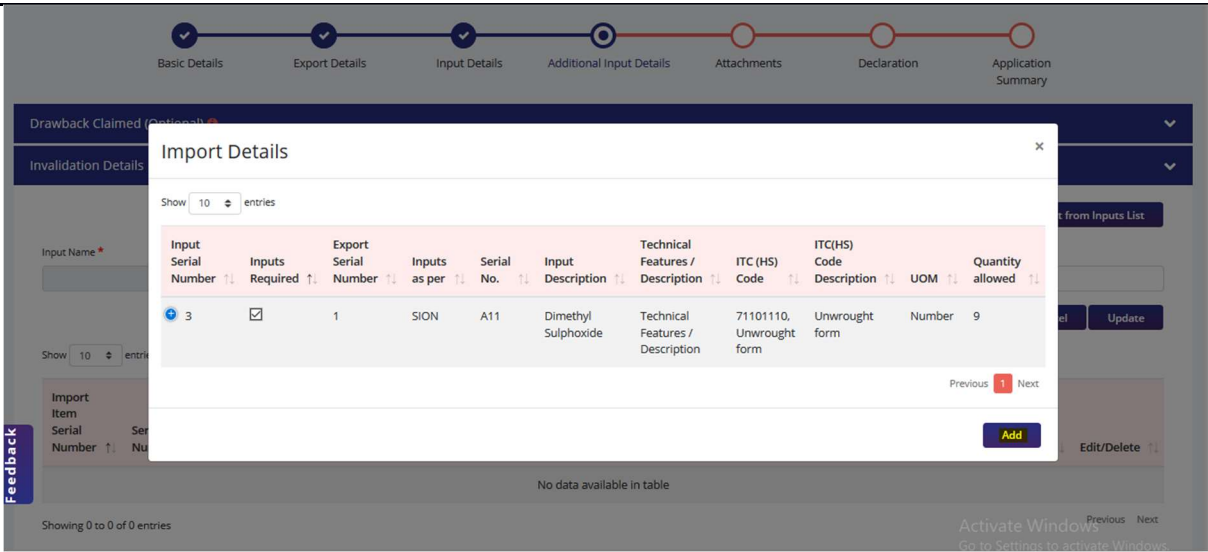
Basic Details Export Details Input Details Additional Input Details Attachments Declaration Application Summary

Drawback Claimed (Optional)

Invalidation Details

Import Details ×

Show 10 entries

| Input Serial Number | Inputs Required | Export Serial Number | Inputs as per | Serial No. | Input Description | Technical Features / Description | ITC (HS) Code | ITC(HS) Code Description | UOM | Quantity allowed |
|---|---|---|---|---|---|---|---|---|---|---|
| 3 | ☑ | 1 | SION | A11 | Dimethyl Sulphoxide | Technical Features / Description | 71101110, Unwrought form | Unwrought form | Number | 9 |

Previous 1 Next

Add

t from Inputs List

Input Name *

el Update

Show 10 entri

Import Item Serial Number Se Nu

Edit/Delete

No data available in table

Showing 0 to 0 of 0 entries

Previous Next

Activate Windows
Go to Settings to activate Windows.

Feedback